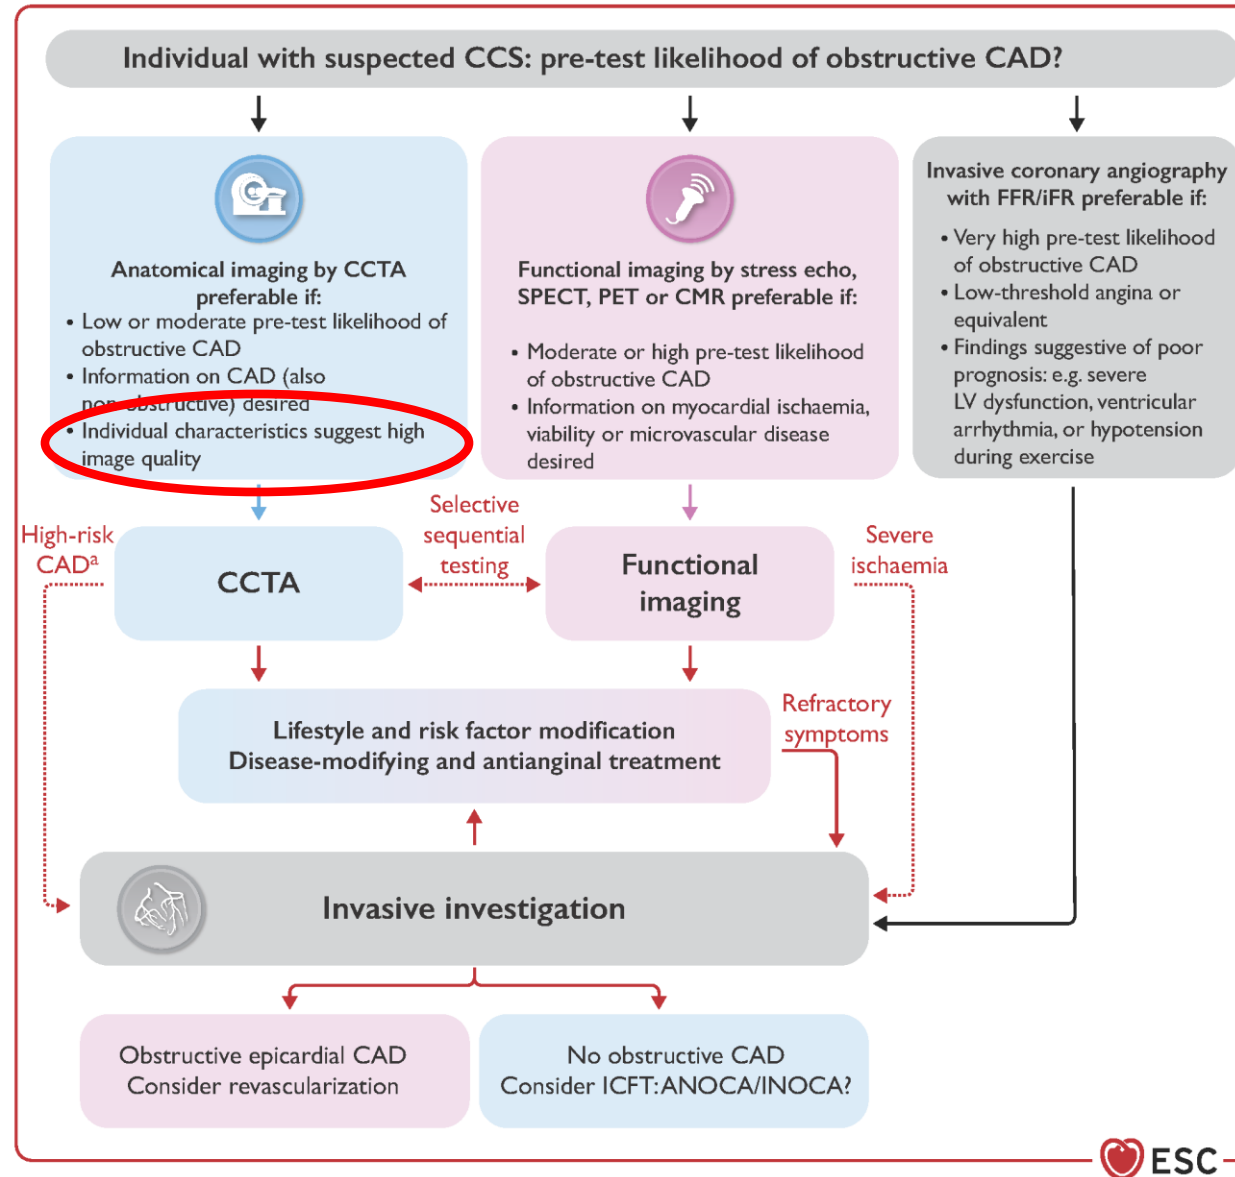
Individual with suspected CCS: pre-test likelihood of obstructive CAD?

Anatomical imaging by CCTA preferable if:
• Low or moderate pre-test likelihood of obstructive CAD
• Information on CAD (also non-obstructive) desired
• Individual characteristics suggest high image quality

Functional imaging by stress echo, SPECT, PET or CMR preferable if:
• Moderate or high pre-test likelihood of obstructive CAD
• Information on myocardial ischaemia, viability or microvascular disease desired

Invasive coronary angiography with FFR/iFR preferable if:
• Very high pre-test likelihood of obstructive CAD
• Low-threshold angina or equivalent
• Findings suggestive of poor prognosis: e.g. severe LV dysfunction, ventricular arrhythmia, or hypotension during exercise

High-risk CAD$^a$

CCTA

Selective sequential testing

Functional imaging

Severe ischaemia

Lifestyle and risk factor modification
Disease-modifying and antianginal treatment

Refractory symptoms

Invasive investigation

Obstructive epicardial CAD
Consider revascularization

No obstructive CAD
Consider ICFT:ANOCA/INOCA?

ESC